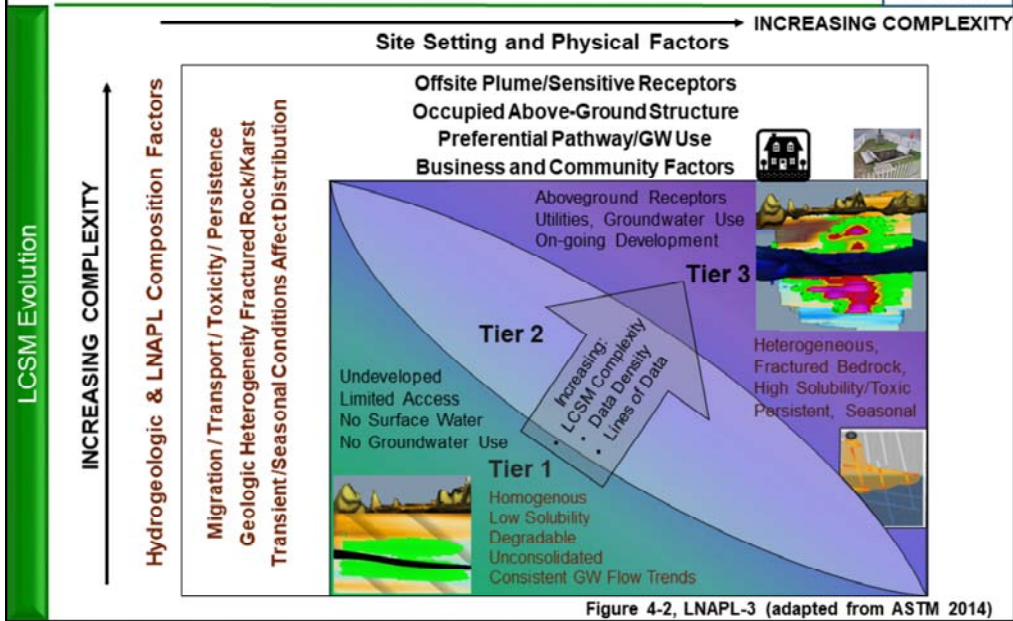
LCSM Evolution

INCREASING COMPLEXITY

Site Setting and Physical Factors

INCREASING COMPLEXITY

Hydrogeologic & LNAPL Composition Factors

Migration / Transport / Toxicity / Persistence

Geologic Heterogeneity Fractured Rock/Karst

Transient/Seasonal Conditions Affect Distribution

Offsite Plume/Sensitive Receptors
Occupied Above-Ground Structure
Preferential Pathway/GW Use
Business and Community Factors

Aboveground Receptors
Utilities, Groundwater Use
On-going Development

Tier 3

Tier 2

Increasing:
• LCSM Complexity
• Data Density
• Lines of Data

Undeveloped
Limited Access
No Surface Water
No Groundwater Use

Tier 1

Heterogeneous,
Fractured Bedrock,
High Solubility/Toxic
Persistent, Seasonal

Homogenous
Low Solubility
Degradable
Unconsolidated
Consistent GW Flow Trends

Figure 4-2, LNAPL-3 (adapted from ASTM 2014)